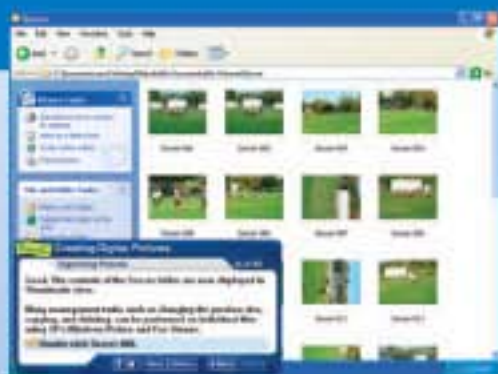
Soccer

File Edit View Favorites Tools Help

Back Search Folders

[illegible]

Picture Tasks

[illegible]

File and Folder Tasks

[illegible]

Soccer 001 Soccer 002 Soccer 003 Soccer 004

Soccer 005 Soccer 006 Soccer 007 Soccer 008

Soccer 009 Soccer 010 Soccer 011

Creating Digital Pictures

Organizing Pictures

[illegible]

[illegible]

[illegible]